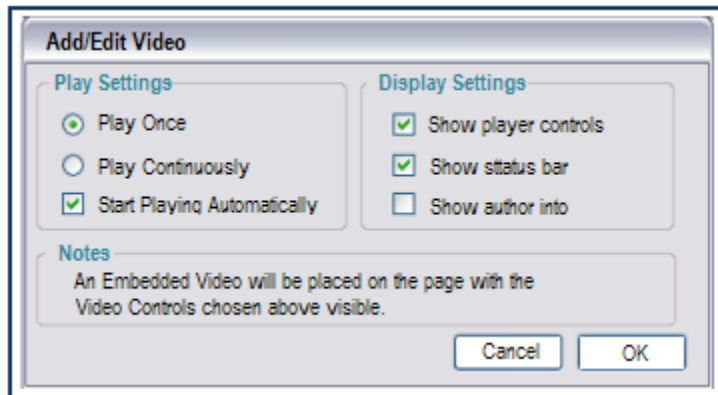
Add/Edit Video

Play Settings

Play Once

Play Continuously

Start Playing Automatically

Display Settings

Show player controls

Show status bar

Show author info

Notes

An Embedded Video will be placed on the page with the Video Controls chosen above visible.

Cancel

OK